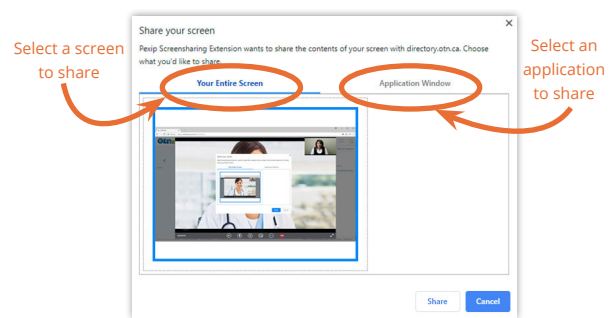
Select a screen to share

Share your screen

×

Pexip Screensharing Extension wants to share the contents of your screen with directory.otn.ca. Choose what you'd like to share.

Your Entire Screen

Application Window

Select an application to share

Share

Cancel